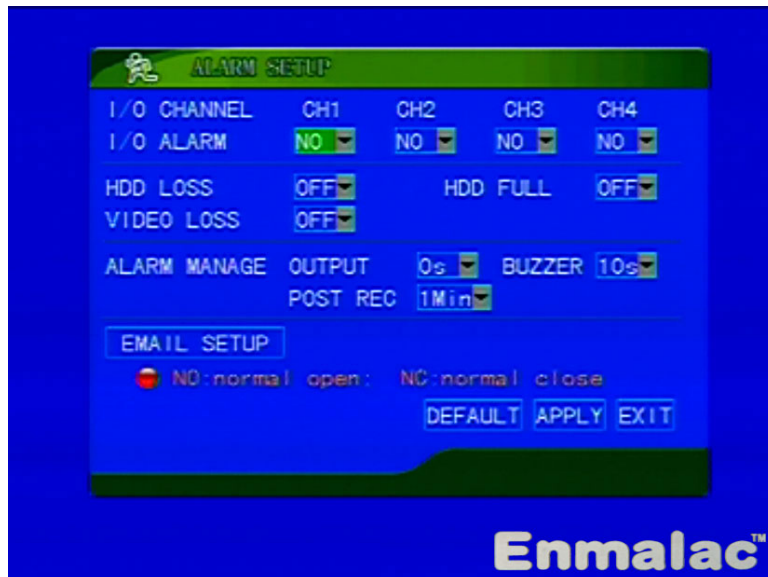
ALARM SETUP

I/O CHANNEL CH1 CH2 CH3 CH4
I/O ALARM NO NO NO NO

HDD LOSS OFF HDD FULL OFF
VIDEO LOSS OFF

ALARM MANAGE OUTPUT 0s BUZZER 10s
POST REC 1Min

EMAIL SETUP

NO:normal open: NC:normal close

DEFAULT APPLY EXIT

Enmalac™